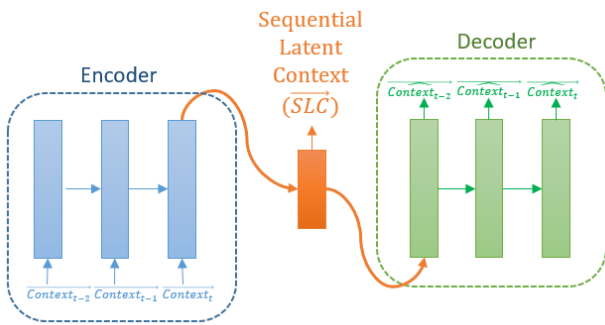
Sequential Latent Context $(\overrightarrow{SLC})$

Encoder

Decoder

$\widehat{Context_{t-2}}$ $\widehat{Context_{t-1}}$ $\widehat{Context_t}$

$\overrightarrow{Context_{t-2}}$ $\overrightarrow{Context_{t-1}}$ $\overrightarrow{Context_t}$